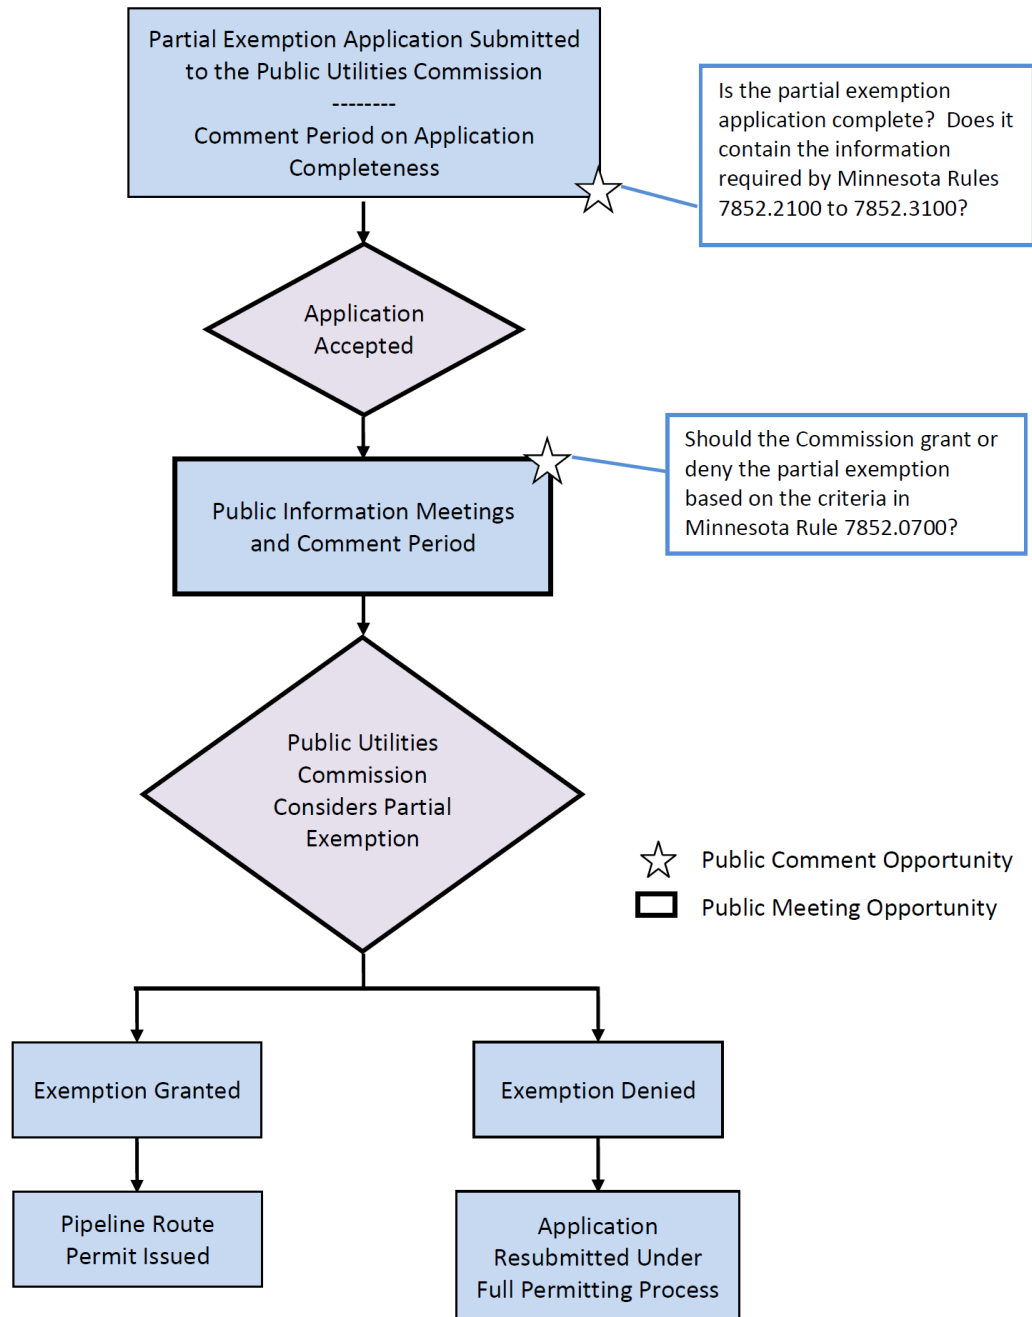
Partial Exemption Application Submitted to the Public Utilities Commission
--------
Comment Period on Application Completeness

Is the partial exemption application complete? Does it contain the information required by Minnesota Rules 7852.2100 to 7852.3100?

Application Accepted

Public Information Meetings and Comment Period

Should the Commission grant or deny the partial exemption based on the criteria in Minnesota Rule 7852.0700?

Public Utilities Commission Considers Partial Exemption

Public Comment Opportunity

Public Meeting Opportunity

Exemption Granted

Exemption Denied

Pipeline Route Permit Issued

Application Resubmitted Under Full Permitting Process